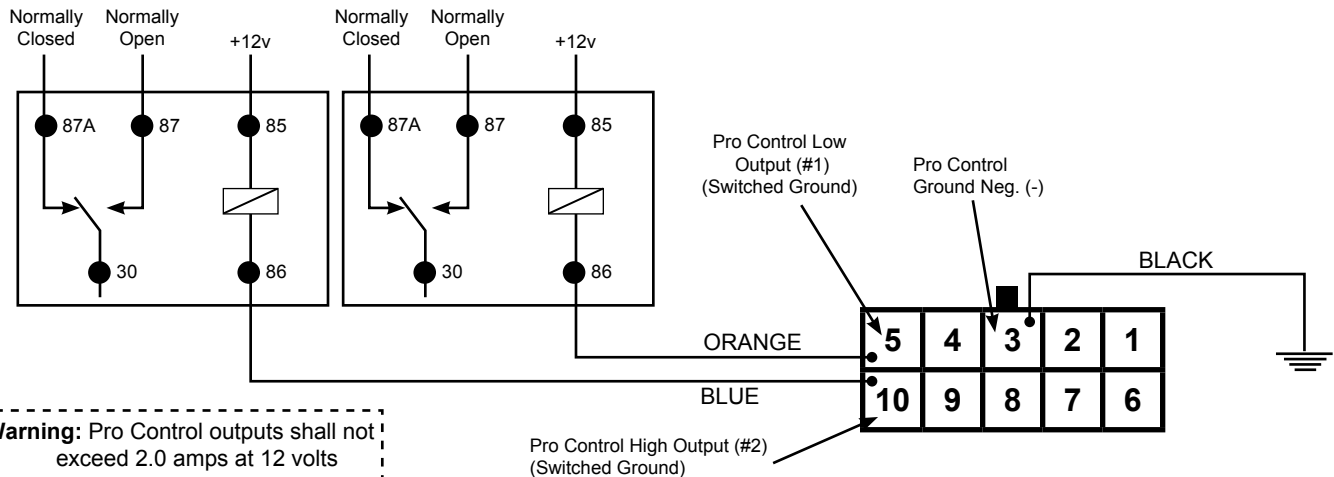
Normally Closed

Normally Open

+12v

87A

87

85

30

86

Normally Closed

Normally Open

+12v

87A

87

85

30

86

Pro Control Low Output (#1) (Switched Ground)

Pro Control Ground Neg. (-)

BLACK

ORANGE

BLUE

| 5 | 4 | 3 | 2 | 1 |
|---|---|---|---|---|
| 10 | 9 | 8 | 7 | 6 |

Warning: Pro Control outputs shall not exceed 2.0 amps at 12 volts

Pro Control High Output (#2) (Switched Ground)